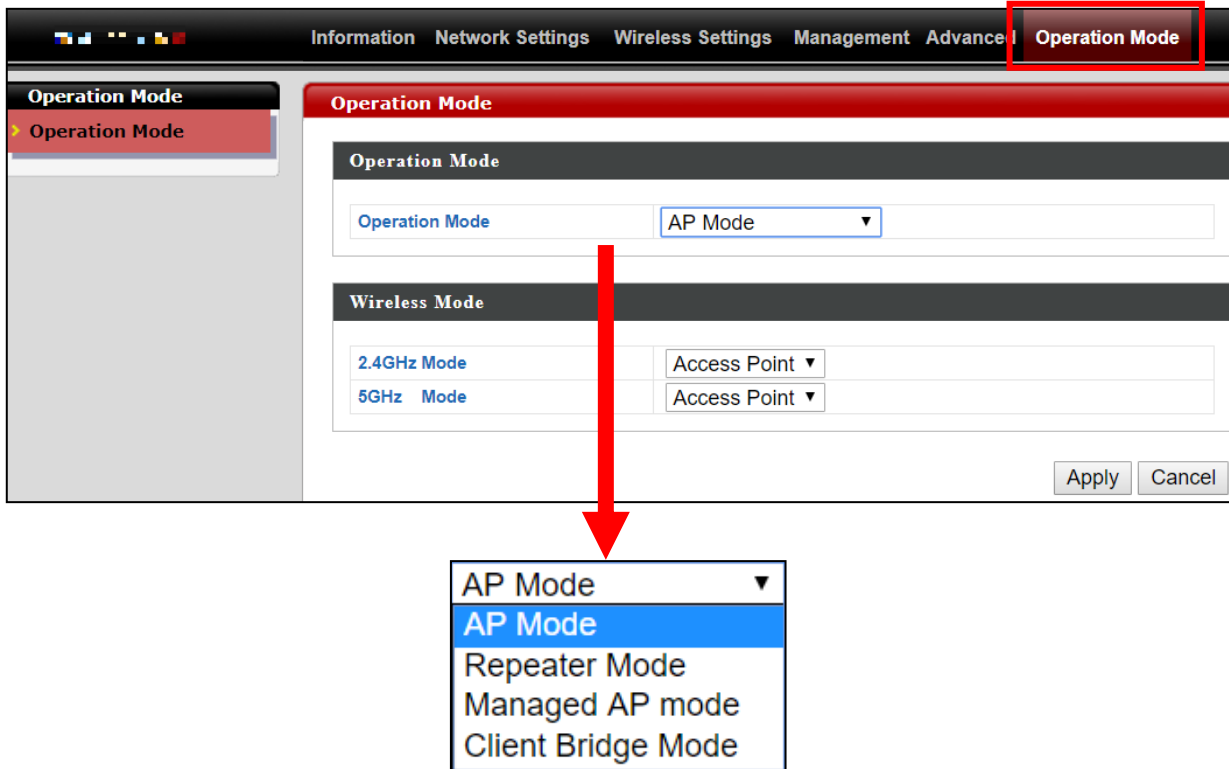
Information Network Settings Wireless Settings Management Advanced Operation Mode

Operation Mode
Operation Mode

Operation Mode

Operation Mode

| Operation Mode | AP Mode ▼ |
|---|---|

Wireless Mode

| 2.4GHz Mode | Access Point ▼ |
|---|---|
| 5GHz Mode | Access Point ▼ |

Apply Cancel

AP Mode ▼
AP Mode
Repeater Mode
Managed AP mode
Client Bridge Mode